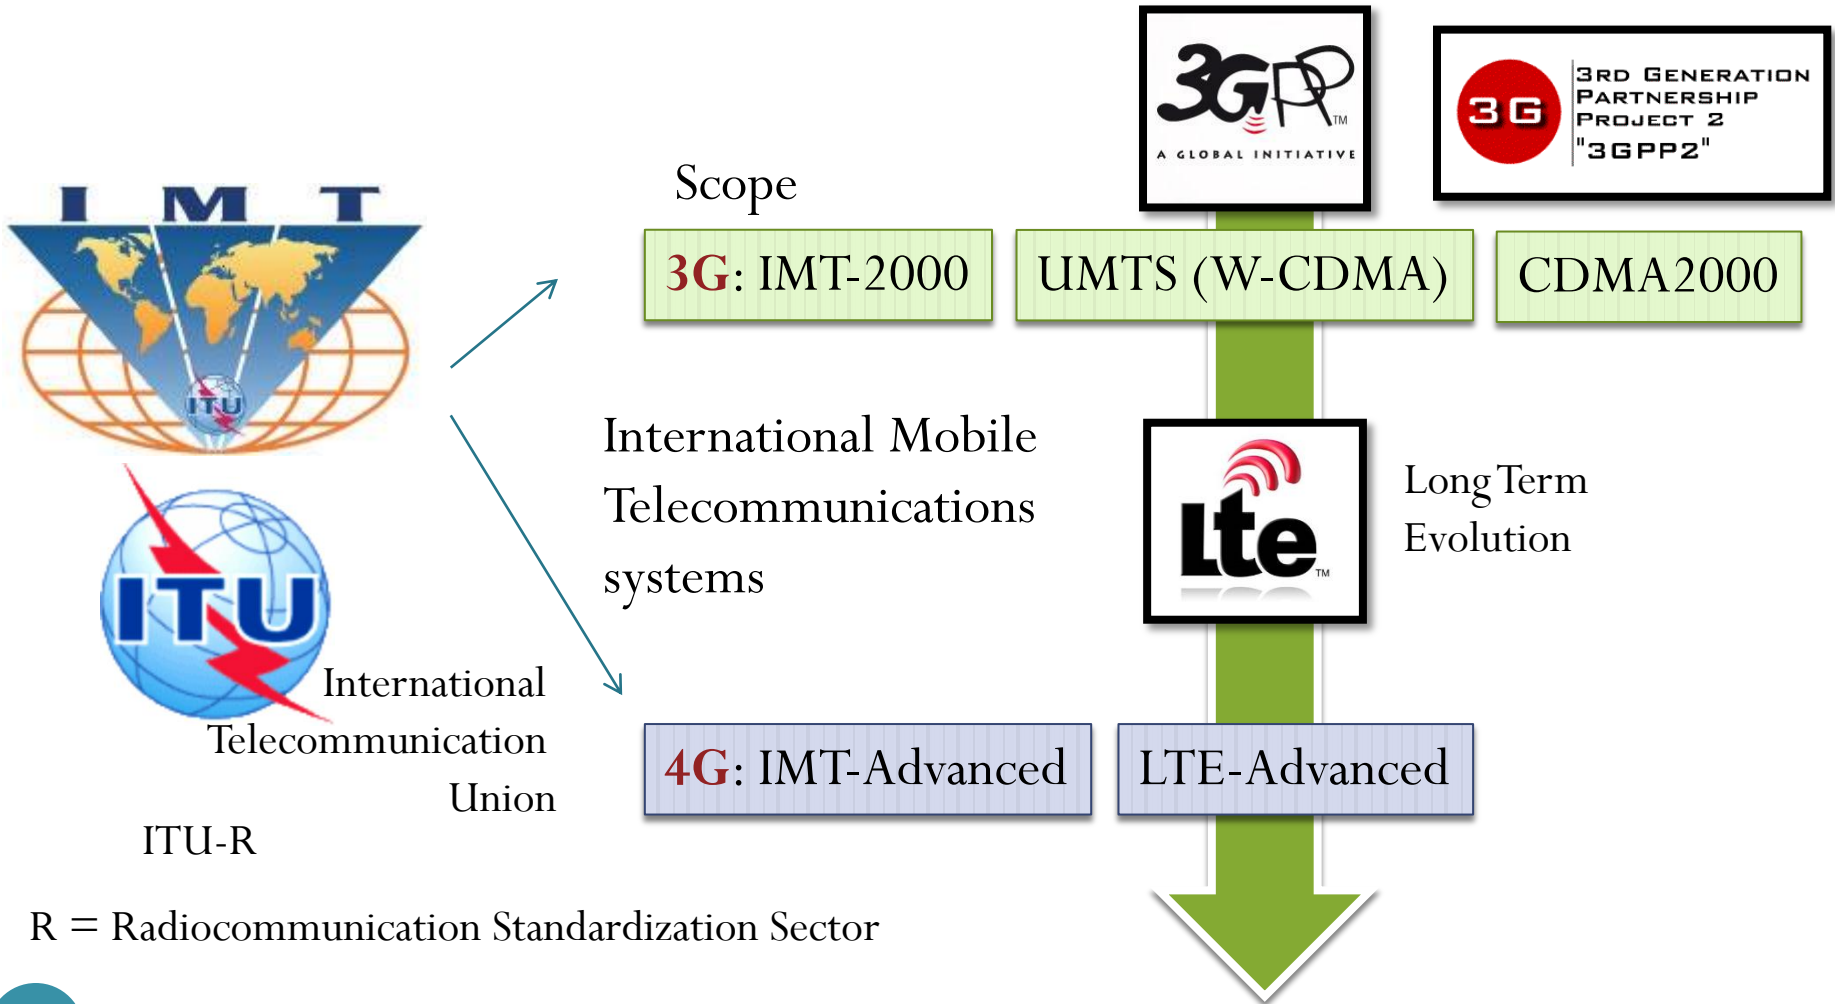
IMT

ITU

3GPP
A GLOBAL INITIATIVE

3G
3RD GENERATION PARTNERSHIP PROJECT 2 "3GPP2"

Scope

3G: IMT-2000

UMTS (W-CDMA)

CDMA2000

International Mobile Telecommunications systems

Lte

Long Term Evolution

ITU

International Telecommunication Union

ITU-R

4G: IMT-Advanced

LTE-Advanced

R = Radiocommunication Standardization Sector